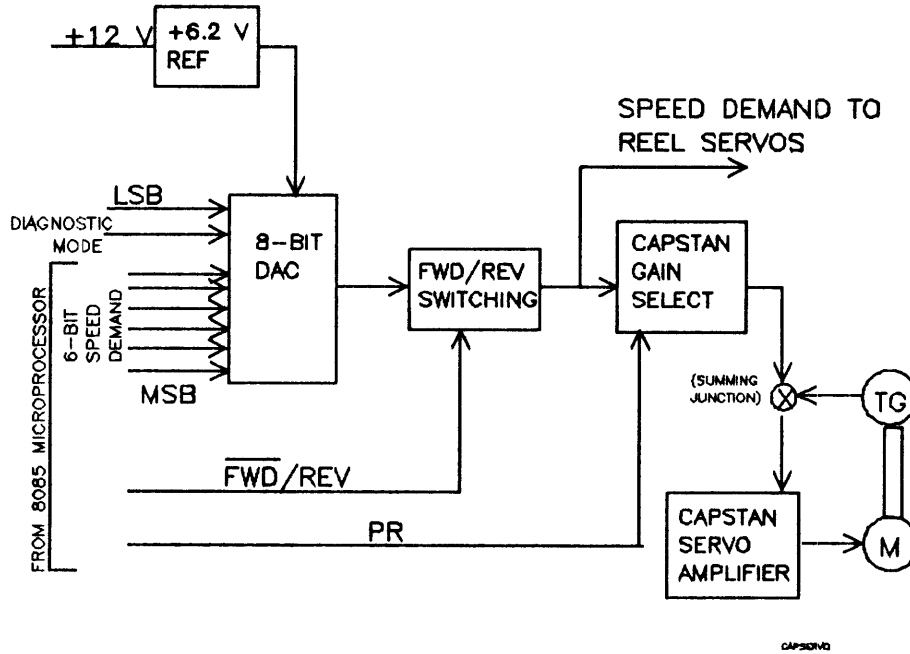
+12 V
+6.2 V
REF

SPEED DEMAND TO
REEL SERVOS

LSB
DIAGNOSTIC
MODE
8-BIT
DAC
FWD/REV
SWITCHING
CAPSTAN
GAIN
SELECT

FROM 8085 MICROPROCESSOR
6-BIT
SPEED
DEMAND
MSB

(SUMMING
JUNCTION)
TG

$\overline{FWD}$/REV

PR

CAPSTAN
SERVO
AMPLIFIER
M

CAPSERVO